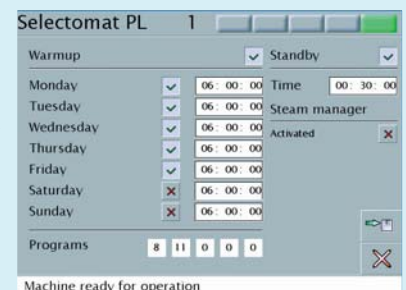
Selectomat PL 1

Warmup

Standby

Monday 06: 00: 00
Tuesday 06: 00: 00
Wednesday 06: 00: 00
Thursday 06: 00: 00
Friday 06: 00: 00
Saturday 06: 00: 00
Sunday 06: 00: 00

Time 00: 30: 00

Steam manager

Activated

Programs 8 11 0 0 0

Machine ready for operation